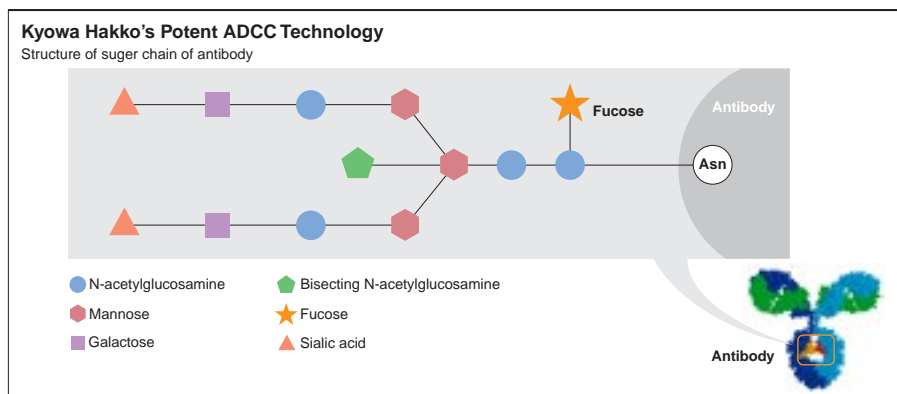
Kyowa Hakko's Potent ADCC Technology

Structure of suger chain of antibody

Fucose

Antibody

Asn

N-acetylglucosamine

Mannose

Galactose

Bisecting N-acetylglucosamine

Fucose

Sialic acid

Antibody